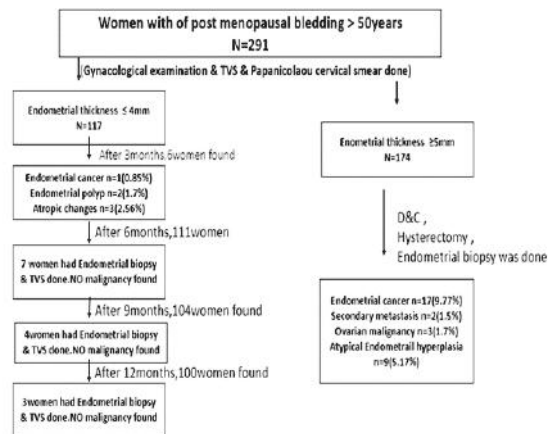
Women with of post menopausal bledding > 50years
N=291

(Gynacological examination & TVS & Papanicolaou cervical smear done)

Endometrial thickness ≤4mm
N=117

After 3months,6women found

Endometrial cancer n=1(0.85%)
Endometrial polyp n=2(1.7%)
Atropic changes n=3(2.56%)

After 6months,111women

7 women had Endometrial biopsy & TVS done.NO malignancy found

After 9months,104women found

4women had Endometrial biopsy & TVS done.NO malignancy found

After 12months,100women found

3women had Endometrial biopsy & TVS done.NO malignancy found

Enometrial thickness ≥5mm
N=174

D&C ,
Hysterectomy ,
Endometrial biopsy was done

Endometrial cancer n=17(9.77%)
Secondary metastasis n=2(1.5%)
Ovarian malignancy n=3(1.7%)
Atypical Endometrail hyperplasia n=9(5.17%)